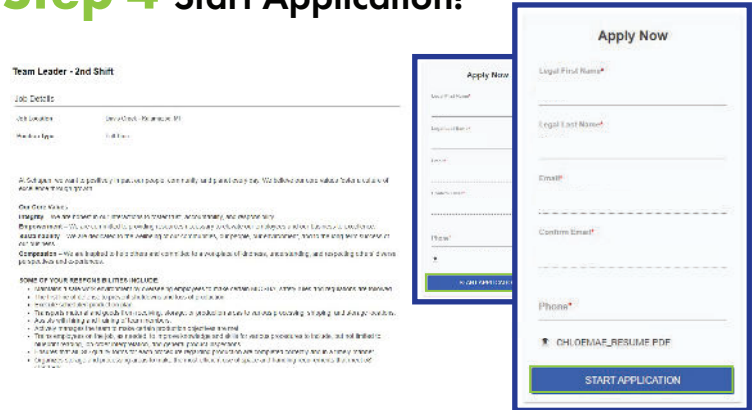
Step 4 Start Application:

Team Leader - 2nd Shift

Job Details

Job Location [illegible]

Position Type Full Time

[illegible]

Our Core Values

Integrity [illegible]

Empowerment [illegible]

Compassion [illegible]

SOME OF YOUR RESPONSIBILITIES INCLUDE:

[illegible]

Apply Now

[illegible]

Phone*

START APPLICATION

Apply Now

Legal First Name*

Legal Last Name*

Email*

Confirm Email*

Phone*

CHLOEMAE_RESUME.PDF

START APPLICATION